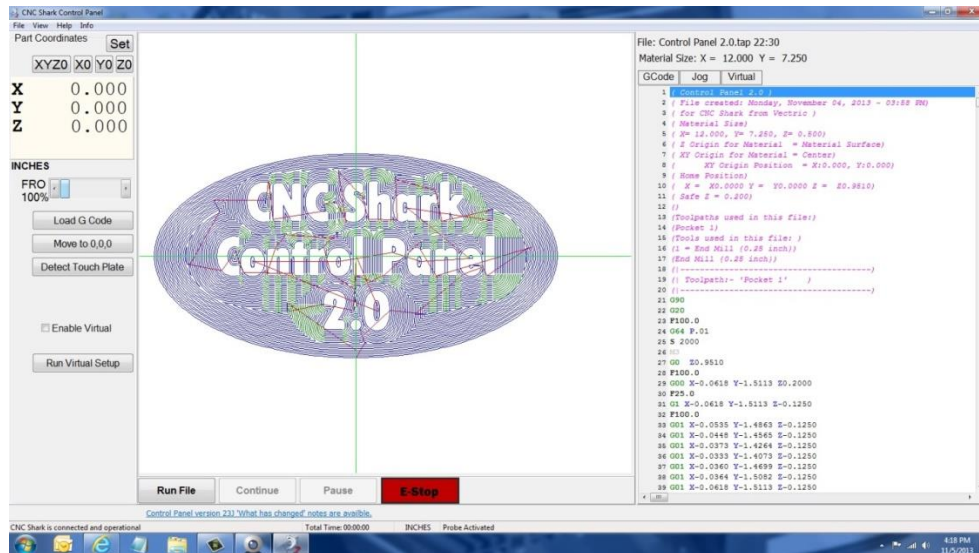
CNC Shark Control Panel
File View Help Info
Part Coordinates
Set
XYZ0 X0 Y0 Z0
X 0.000
Y 0.000
Z 0.000
INCHES
FRO 100%
Load G Code
Move to 0,0,0
Detect Touch Plate
Enable Virtual
Run Virtual Setup

CNC Shark Control Panel 2.0

Run File
Continue
Pause
E-Stop

File: Control Panel 2.0.tap 22:30
Material Size: X = 12.000 Y = 7.250
GCode Jog Virtual
1 ( Control Panel 2.0 )
2 ( File created: Monday, November 04, 2013 - 03:58 PM)
3 ( for CNC Shark from Vectric )
4 ( Material Size)
5 ( X= 12.000, Y= 7.250, Z= 0.800)
6 ( Z Origin for Material = Material Surface)
7 ( XY Origin for Material = Center)
8 ( XY Origin Position = X:0.000, Y:0.000)
9 ( Home Position)
10 ( X = X0.0000 Y = Y0.0000 Z = Z0.9510)
11 ( Safe Z = 0.200)
12 ()
13 (Toolpaths used in this file:)
14 (Pocket 1)
15 (Tools used in this file: )
16 (1 = End Mill (0.25 inch))
17 (End Mill (0.25 inch))
18 (|----------------------------------------)
19 (| Toolpath:- 'Pocket 1' )
20 (|----------------------------------------)
21 G90
22 G20
23 F100.0
24 G64 P.01
25 S 2000
26 M3
27 G0 Z0.9510
28 F100.0
29 G00 X-0.0618 Y-1.5113 Z0.2000
30 F25.0
31 G1 X-0.0618 Y-1.5113 Z-0.1250
32 F100.0
33 G01 X-0.0535 Y-1.4863 Z-0.1250
34 G01 X-0.0448 Y-1.4565 Z-0.1250
35 G01 X-0.0373 Y-1.4264 Z-0.1250
36 G01 X-0.0333 Y-1.4073 Z-0.1250
37 G01 X-0.0360 Y-1.4699 Z-0.1250
38 G01 X-0.0364 Y-1.5082 Z-0.1250
39 G01 X-0.0618 Y-1.5113 Z-0.1250

Control Panel version 23J 'What has changed' notes are availble.
CNC Shark is connected and operational
Total Time: 00:00:00
INCHES
Probe Activated
4:18 PM
11/5/2013